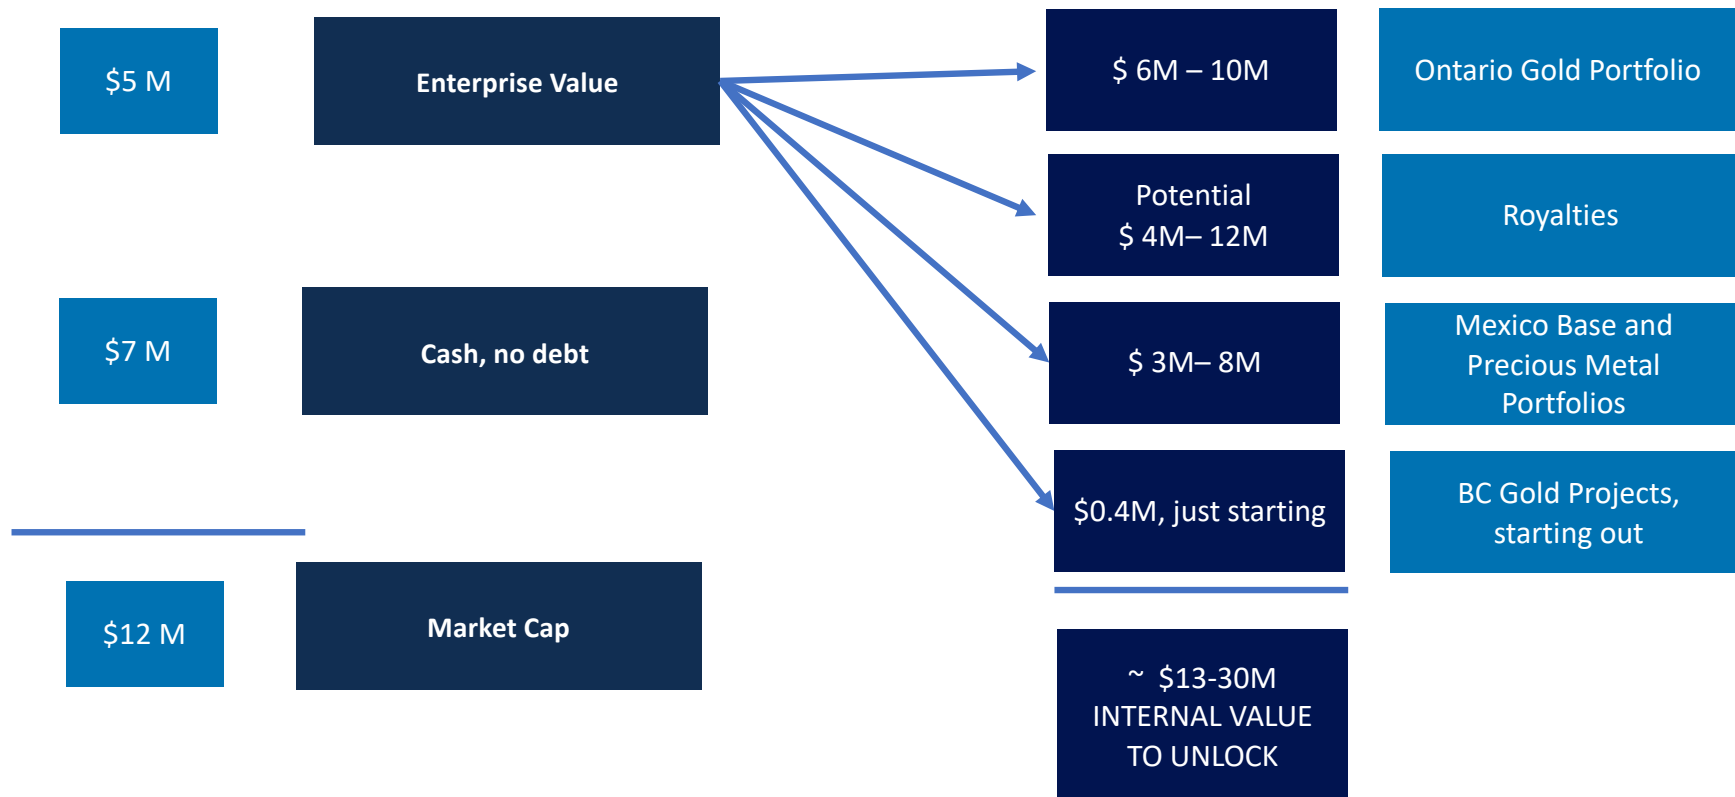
$5 M

Enterprise Value

$ 6M – 10M

Ontario Gold Portfolio

Potential
$ 4M– 12M

Royalties

$7 M

Cash, no debt

$ 3M– 8M

Mexico Base and Precious Metal Portfolios

$0.4M, just starting

BC Gold Projects, starting out

$12 M

Market Cap

~ $13-30M
INTERNAL VALUE TO UNLOCK